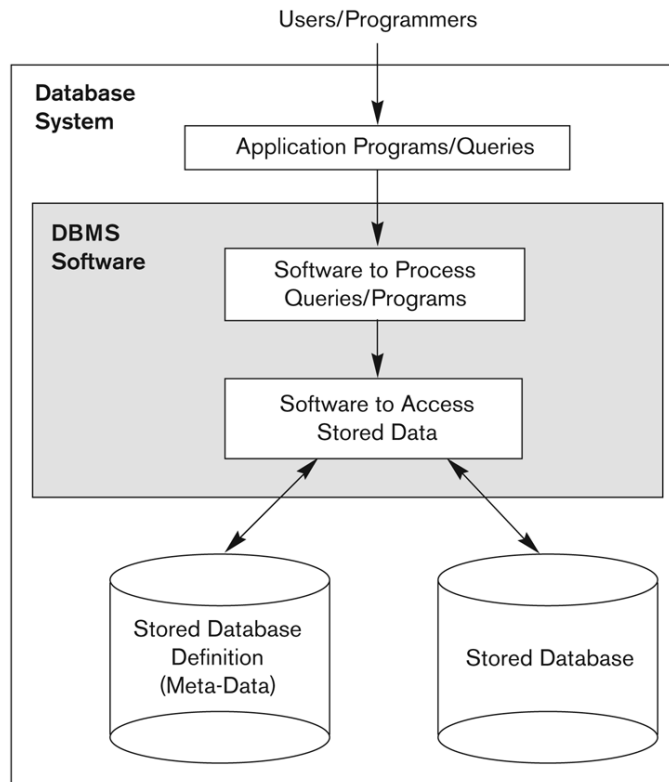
Users/Programmers

Database System

Application Programs/Queries

DBMS Software

Software to Process Queries/Programs

Software to Access Stored Data

Stored Database Definition (Meta-Data)

Stored Database